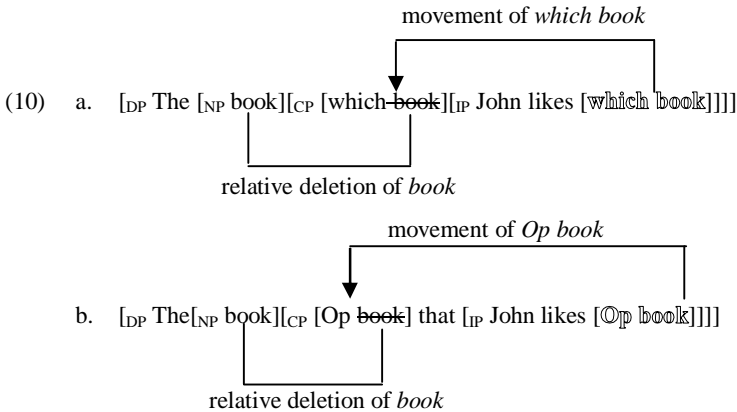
movement of *which book*

(10) a. $[_{DP}$ The $[_{NP}$ book$][_{CP}$ [which ~~book~~]$[_{IP}$ John likes [which book]]]]

relative deletion of *book*

movement of *Op book*

b. $[_{DP}$ The$[_{NP}$ book$][_{CP}$ [Op ~~book~~] that $[_{IP}$ John likes [Op book]]]]

relative deletion of *book*